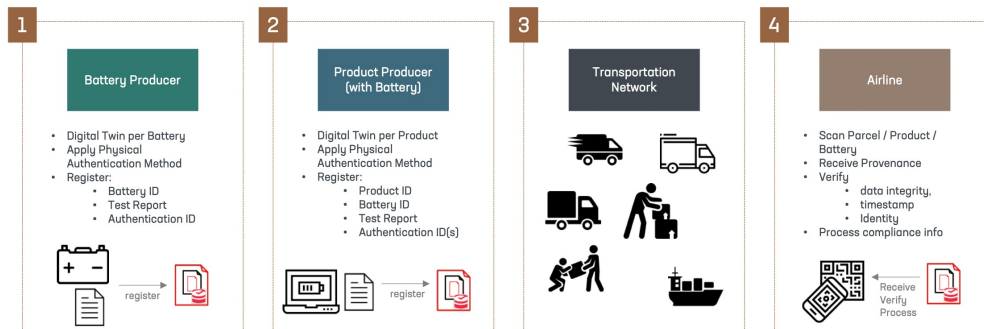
1

Battery Producer

- Digital Twin per Battery
- Apply Physical Authentication Method
- Register:
  - Battery ID
  - Test Report
  - Authentication ID

register

2

Product Producer (with Battery)

- Digital Twin per Product
- Apply Physical Authentication Method
- Register:
  - Product ID
  - Battery ID
  - Test Report
  - Authentication ID(s)

register

3

Transportation Network

4

Airline

- Scan Parcel / Product / Battery
- Receive Provenance
- Verify
  - data integrity,
  - timestamp
  - Identity
- Process compliance info

Receive
Verify
Process